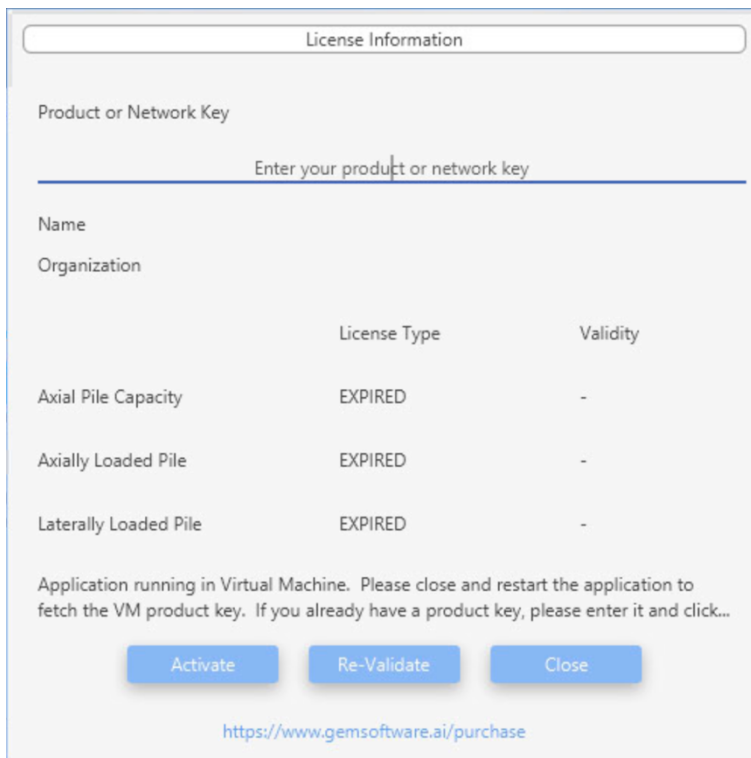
License Information

Product or Network Key

Enter your product or network key

Name

Organization

| | License Type | Validity |
|---|---|---|
| Axial Pile Capacity | EXPIRED | - |
| Axially Loaded Pile | EXPIRED | - |
| Laterally Loaded Pile | EXPIRED | - |

Application running in Virtual Machine. Please close and restart the application to fetch the VM product key. If you already have a product key, please enter it and click...

Activate Re-Validate Close

https://www.gemsoftware.ai/purchase